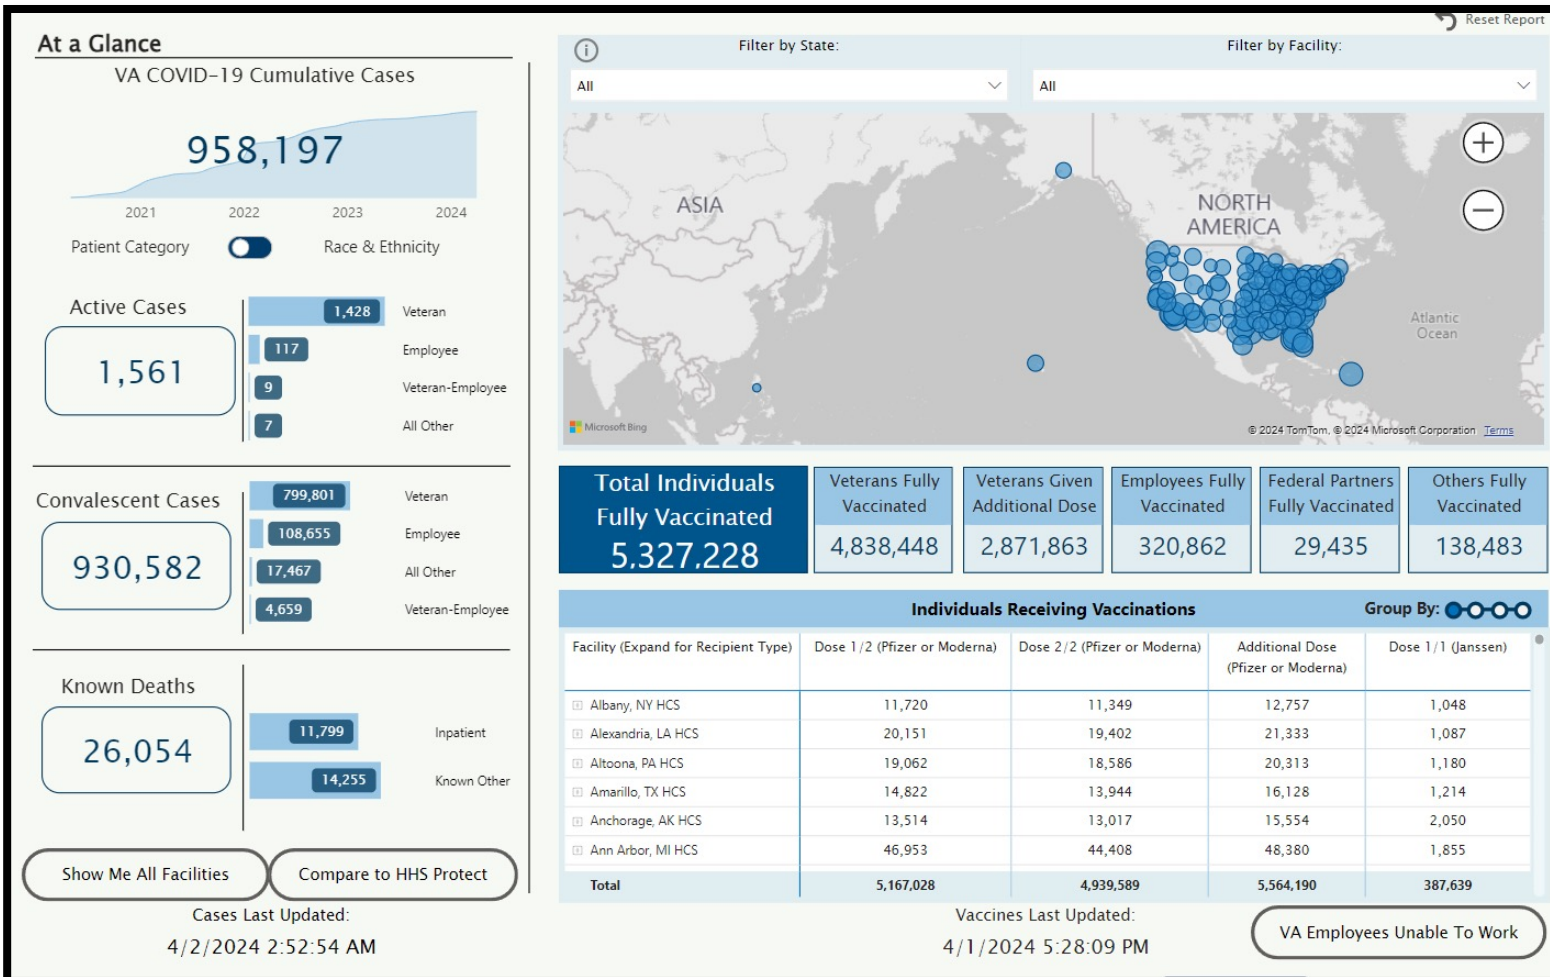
At a Glance

VA COVID-19 Cumulative Cases

958,197

2021 2022 2023 2024

Patient Category Race & Ethnicity

Active Cases

1,561

| 1,428 | Veteran |
|---|---|
| 117 | Employee |
| 9 | Veteran-Employee |
| 7 | All Other |

Convalescent Cases

930,582

| 799,801 | Veteran |
|---|---|
| 108,655 | Employee |
| 17,467 | All Other |
| 4,659 | Veteran-Employee |

Known Deaths

26,054

| 11,799 | Inpatient |
|---|---|
| 14,255 | Known Other |

Show Me All Facilities

Compare to HHS Protect

Cases Last Updated:
4/2/2024 2:52:54 AM

Reset Report

Filter by State:
All

Filter by Facility:
All

ASIA

NORTH AMERICA

Atlantic Ocean

Microsoft Bing

© 2024 TomTom, © 2024 Microsoft Corporation Terms

Total Individuals Fully Vaccinated
5,327,228

Veterans Fully Vaccinated
4,838,448

Veterans Given Additional Dose
2,871,863

Employees Fully Vaccinated
320,862

Federal Partners Fully Vaccinated
29,435

Others Fully Vaccinated
138,483

Individuals Receiving Vaccinations

Group By:

| Facility (Expand for Recipient Type) | Dose 1/2 (Pfizer or Moderna) | Dose 2/2 (Pfizer or Moderna) | Additional Dose (Pfizer or Moderna) | Dose 1/1 (Janssen) |
|---|---|---|---|---|
| Albany, NY HCS | 11,720 | 11,349 | 12,757 | 1,048 |
| Alexandria, LA HCS | 20,151 | 19,402 | 21,333 | 1,087 |
| Altoona, PA HCS | 19,062 | 18,586 | 20,313 | 1,180 |
| Amarillo, TX HCS | 14,822 | 13,944 | 16,128 | 1,214 |
| Anchorage, AK HCS | 13,514 | 13,017 | 15,554 | 2,050 |
| Ann Arbor, MI HCS | 46,953 | 44,408 | 48,380 | 1,855 |
| Total | 5,167,028 | 4,939,589 | 5,564,190 | 387,639 |

Vaccines Last Updated:
4/1/2024 5:28:09 PM

VA Employees Unable To Work